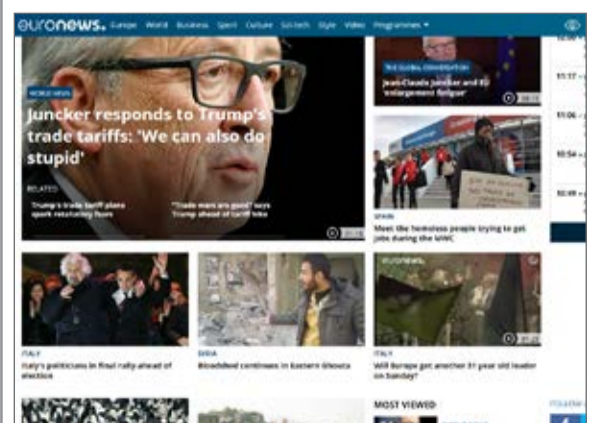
euronews. Europe World Business Sport Culture Sci-tech Style Video Programmes

WORLD NEWS

Juncker responds to Trump's trade tariffs: 'We can also do stupid'

RELATED

Trump's trade tariff plans spark retaliatory fears

"Trade wars are good" says Trump ahead of tariff hike

THE GLOBAL CONVERSATION

Jean-Claude Juncker and EU 'enlargement fatigue'

SPAIN

Meet the homeless people trying to get jobs during the MWC

11:17

11:06

10:54

10:49

ITALY

Italy's politicians in final rally ahead of election

SYRIA

Bloodshed continues in Eastern Ghouta

euronews

ITALY

Will Europe get another 31 year old leader on Sunday?

MOST VIEWED

FOLLOW